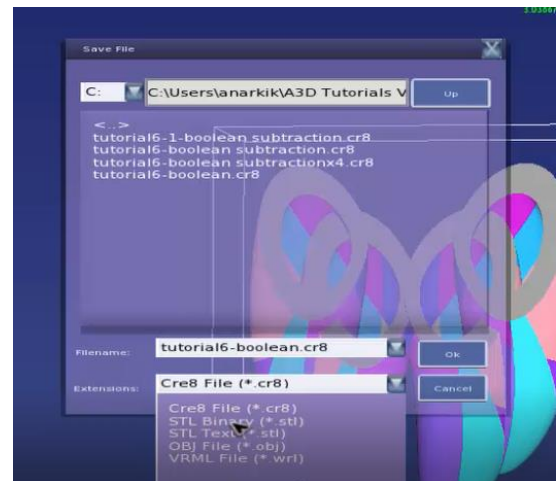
3.0388

Save File

C:

C:\Users\anarkik\A3D Tutorials V

Up

<..>
tutorial6-1-boolean subtraction.cr8
tutorial6-boolean subtraction.cr8
tutorial6-boolean subtractionx4.cr8
tutorial6-boolean.cr8

Filename:

tutorial6-boolean.cr8

Ok

Extensions:

Cre8 File (*.cr8)

Cancel

Cre8 File (*.cr8)
STL Binary (*.stl)
STL Text (*.stl)
OBJ File (*.obj)
VRML File (*.wrl)